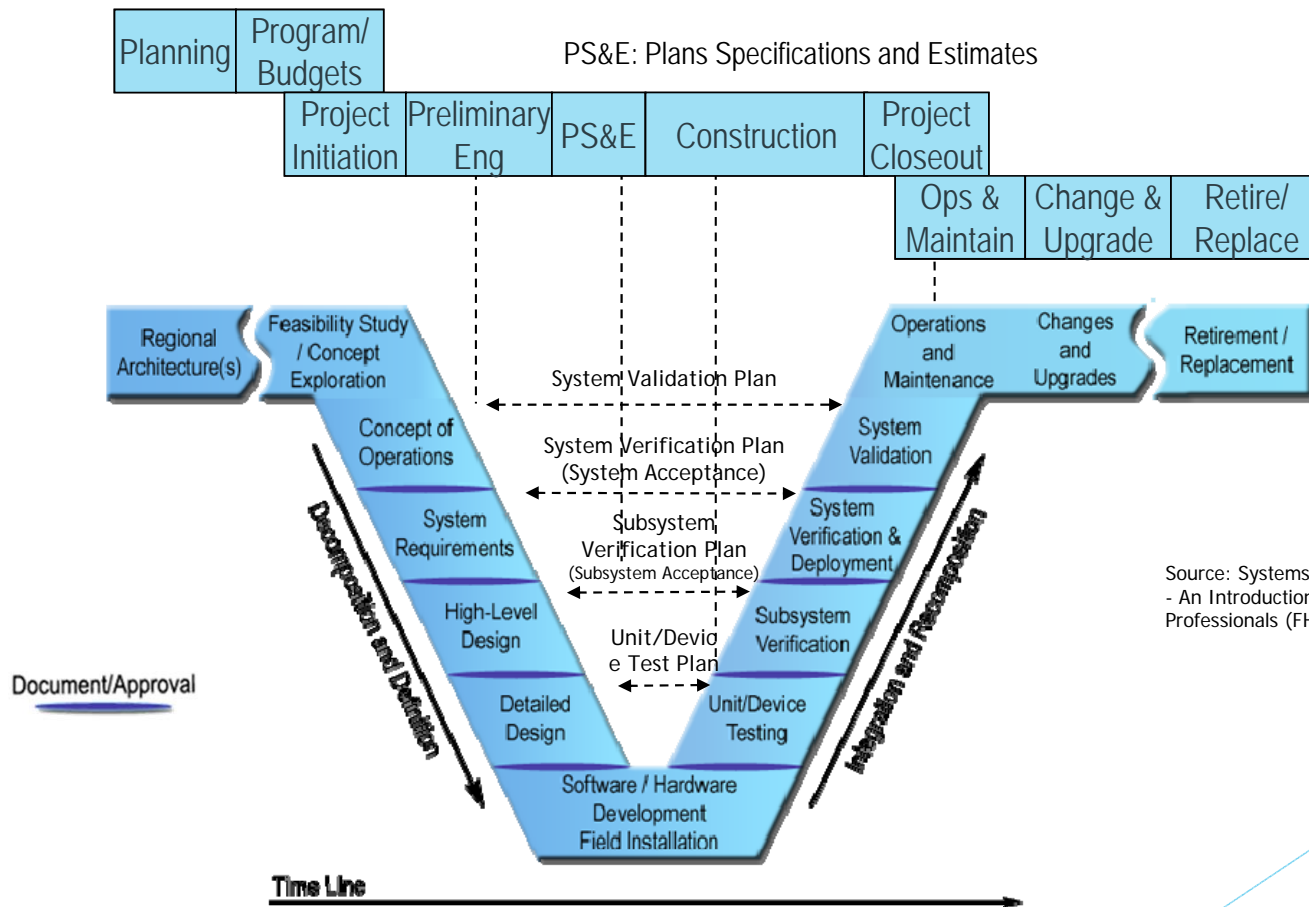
Planning

Program/ Budgets

PS&E: Plans Specifications and Estimates

Project Initiation

Preliminary Eng

PS&E

Construction

Project Closeout

Ops & Maintain

Change & Upgrade

Retire/ Replace

Regional Architecture(s)

Feasibility Study / Concept Exploration

Operations and Maintenance

Changes and Upgrades

Retirement / Replacement

System Validation Plan

Concept of Operations

System Validation

System Verification Plan (System Acceptance)

System Requirements

System Verification & Deployment

Subsystem Verification Plan (Subsystem Acceptance)

High-Level Design

Subsystem Verification

Unit/Device Test Plan

Detailed Design

Unit/Device Testing

Software / Hardware Development Field Installation

Decomposition and Definition

Integration and Recomposition

Document/Approval

Source: Systems
- An Introduction
Professionals (FH

Time Line